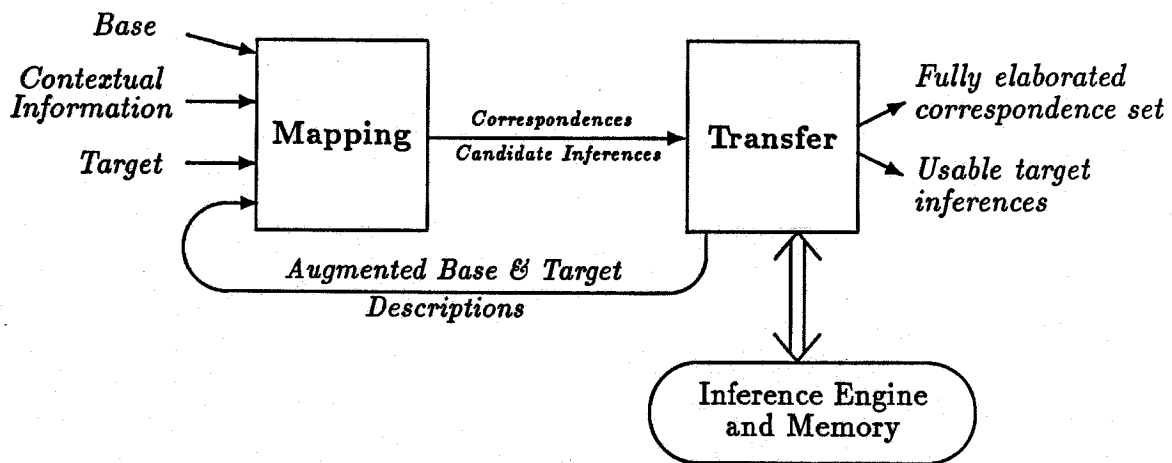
Base

Contextual Information

Target

Mapping

Correspondences

Candidate Inferences

Transfer

Fully elaborated correspondence set

Usable target inferences

Augmented Base & Target Descriptions

Inference Engine and Memory